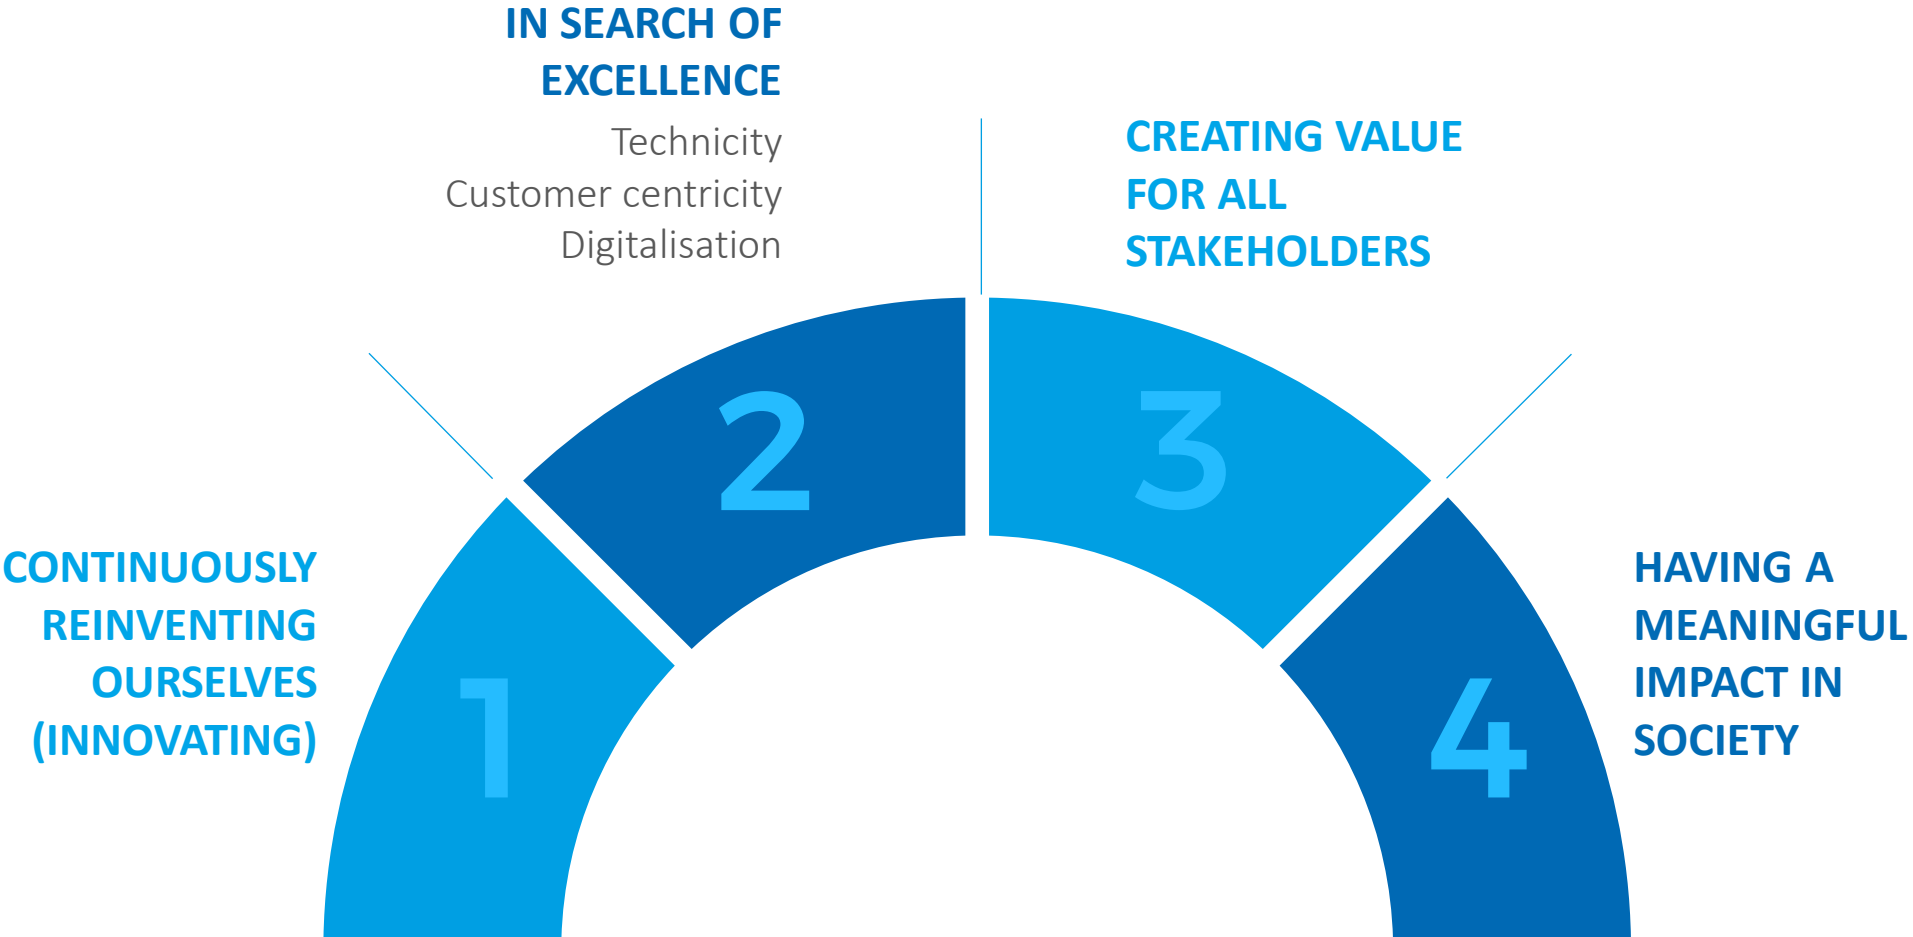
IN SEARCH OF EXCELLENCE

Technicity
Customer centricity
Digitalisation

CREATING VALUE FOR ALL STAKEHOLDERS

CONTINUOUSLY REINVENTING OURSELVES (INNOVATING)

1

2

3

4

HAVING A MEANINGFUL IMPACT IN SOCIETY